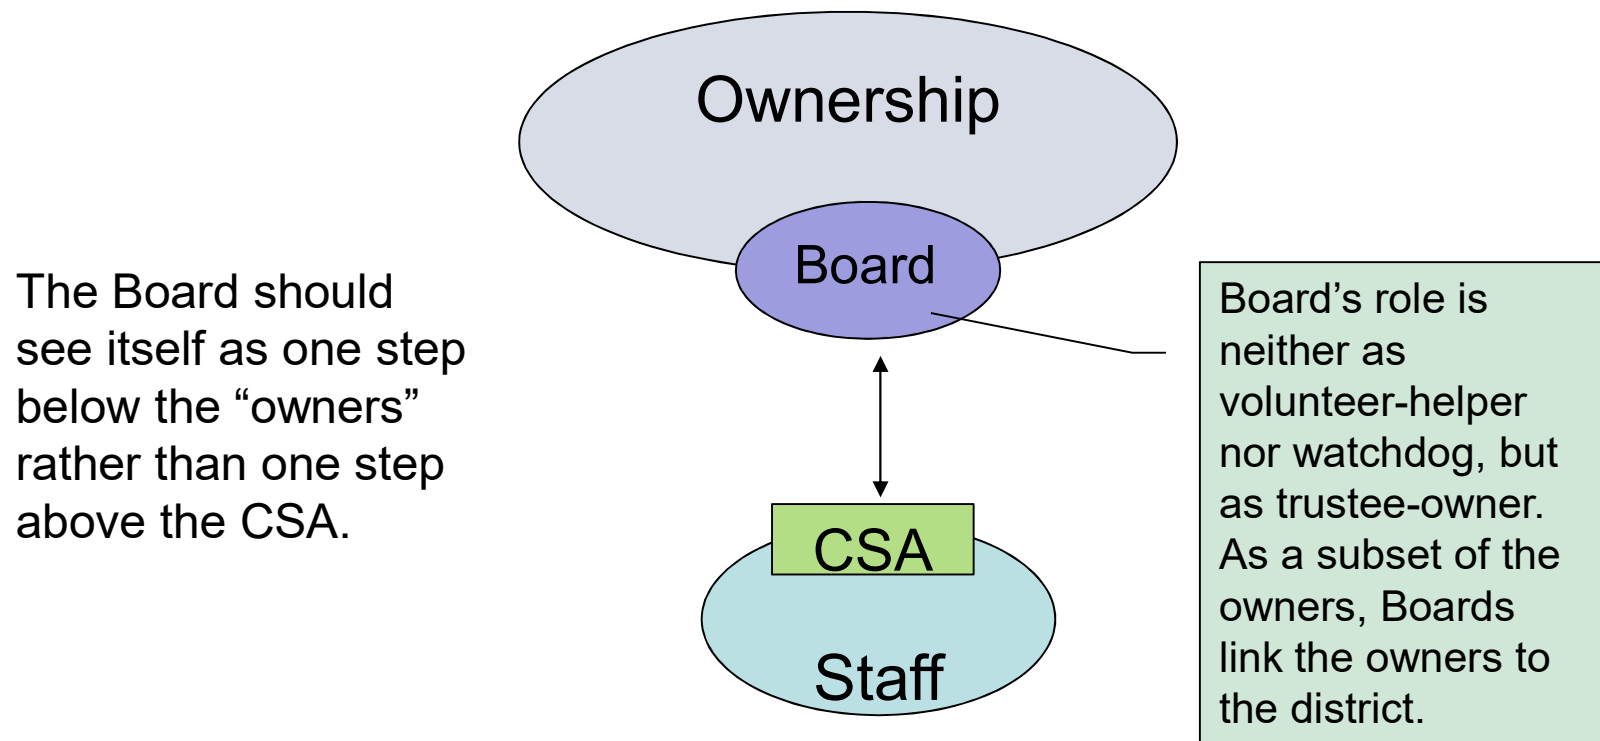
Ownership

Board

The Board should see itself as one step below the “owners” rather than one step above the CSA.

Board’s role is neither as volunteer-helper nor watchdog, but as trustee-owner. As a subset of the owners, Boards link the owners to the district.

CSA

Staff